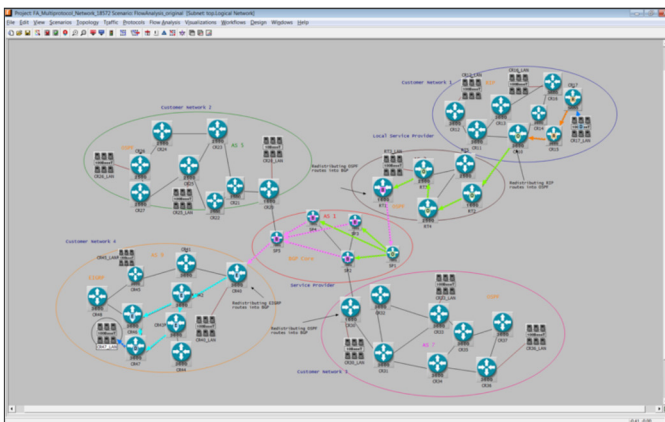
Project: FA_Multiprotocol_Network_18572 Scenario: FlowAnalysis_original [Subnet: top.Logical Network]

File Edit View Scenarios Topology Traffic Protocols Flow Analysis Visualizations Workflows Design Windows Help

Customer Network 1

Customer Network 2

AS 5

Local Service Provider

Redistributing OSPF routes into BGP

Redistributing OSPF routes into BGP

AS 1

BGP Core

Customer Network 4

AS 6

EIGRP

Redistributing EIGRP routes into BGP

Service Provider

Redistributing OSPF routes into BGP

OSPF

AS 7

Customer Network 3

CR12 CR11 CR14 CR13 CR15 CR17 CR16 CR17_LAN CR24 CR23 CR21 CR22 CR25 CR27 CR20_LAN RT1 RT2 RT3 RT4 SP1 SP2 SP3 SP4 CR41 CR42 CR43 CR44 CR45 CR46 CR47 CR30 CR31 CR32 CR33 CR34 CR35 CR36 CR37